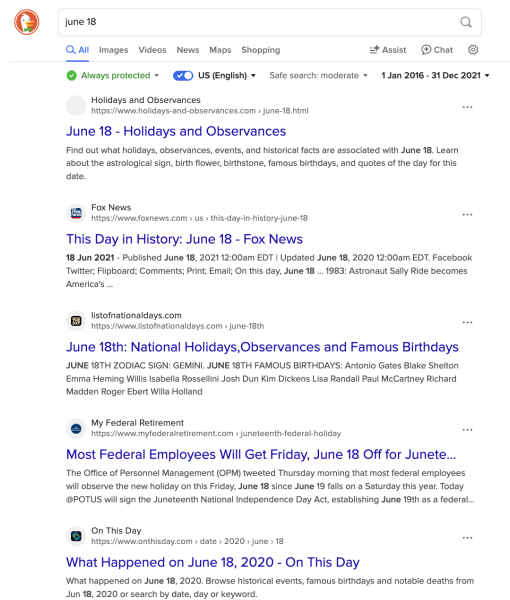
june 18

All Images Videos News Maps Shopping Assist Chat

Always protected US (English) Safe search: moderate 1 Jan 2016 - 31 Dec 2021

Holidays and Observances
https://www.holidays-and-observances.com › june-18.html

June 18 - Holidays and Observances

Find out what holidays, observances, events, and historical facts are associated with June 18. Learn about the astrological sign, birth flower, birthstone, famous birthdays, and quotes of the day for this date.

Fox News
https://www.foxnews.com › us › this-day-in-history-june-18

This Day in History: June 18 - Fox News

18 Jun 2021 · Published June 18, 2021 12:00am EDT | Updated June 18, 2020 12:00am EDT. Facebook Twitter; Flipboard; Comments; Print; Email; On this day, June 18 ... 1983: Astronaut Sally Ride becomes America's ...

listofnationaldays.com
https://www.listofnationaldays.com › june-18th

June 18th: National Holidays,Observances and Famous Birthdays

JUNE 18TH ZODIAC SIGN: GEMINI. JUNE 18TH FAMOUS BIRTHDAYS: Antonio Gates Blake Shelton Emma Heming Willis Isabella Rossellini Josh Dun Kim Dickens Lisa Randall Paul McCartney Richard Madden Roger Ebert Willa Holland

My Federal Retirement
https://www.myfederalretirement.com › juneteenth-federal-holiday

Most Federal Employees Will Get Friday, June 18 Off for Junete...

The Office of Personnel Management (OPM) tweeted Thursday morning that most federal employees will observe the new holiday on this Friday, June 18 since June 19 falls on a Saturday this year. Today @POTUS will sign the Juneteenth National Independence Day Act, establishing June 19th as a federal...

On This Day
https://www.onthisday.com › date › 2020 › june › 18

What Happened on June 18, 2020 - On This Day

What happened on June 18, 2020. Browse historical events, famous birthdays and notable deaths from Jun 18, 2020 or search by date, day or keyword.